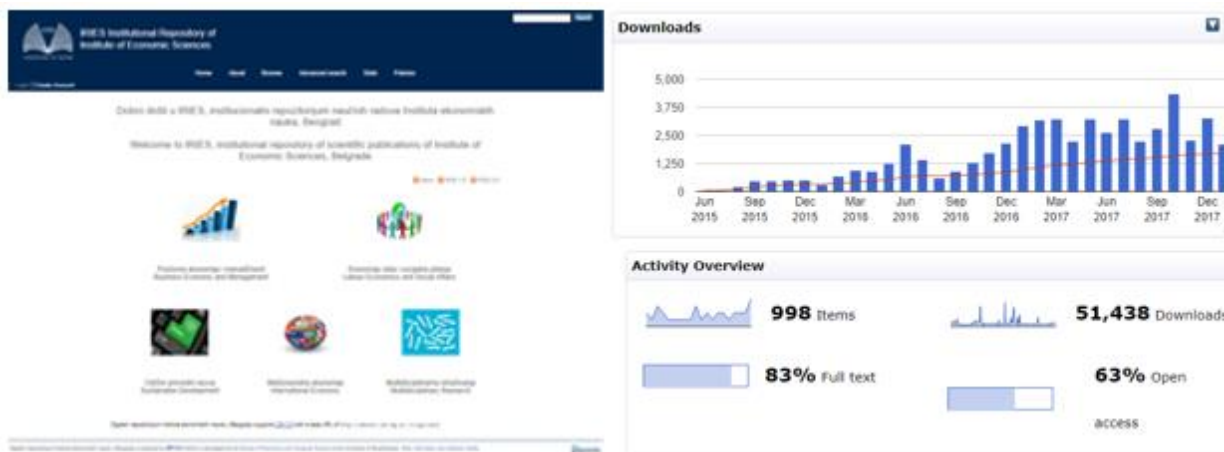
IRIES Institutional Repository of Institute of Economic Sciences

Home About Browse Advanced search Stats Policies

Dobro došli u IRIES, institucionalni repozitorijum naučnih radova Instituta ekonomskih nauka, Beograd

Welcome to IRIES, institutional repository of scientific publications of Institute of Economic Sciences, Belgrade

Poslovna ekonomija i menadžment
Business Economics and Management

Ekonomija rada i socijalna pitanja
Labour Economics and Social Affairs

Održivi privredni razvoj
Sustainable Development

Međunarodna ekonomija
International Economics

Multidisciplinarna istraživanja
Multidisciplinary Research

Downloads

5,000
3,750
2,500
1,250
0

Jun 2015
Sep 2015
Dec 2015
Mar 2016
Jun 2016
Sep 2016
Dec 2016
Mar 2017
Jun 2017
Sep 2017
Dec 2017

Activity Overview

998 Items

51,438 Downloads

83% Full text

63% Open access